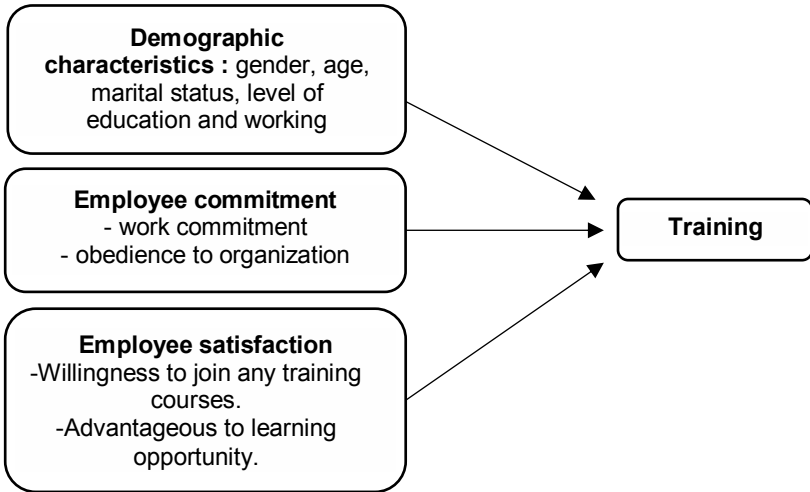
**Demographic characteristics :** gender, age, marital status, level of education and working

**Employee commitment**
- work commitment
- obedience to organization

**Employee satisfaction**
-Willingness to join any training courses.
-Advantageous to learning opportunity.

**Training**